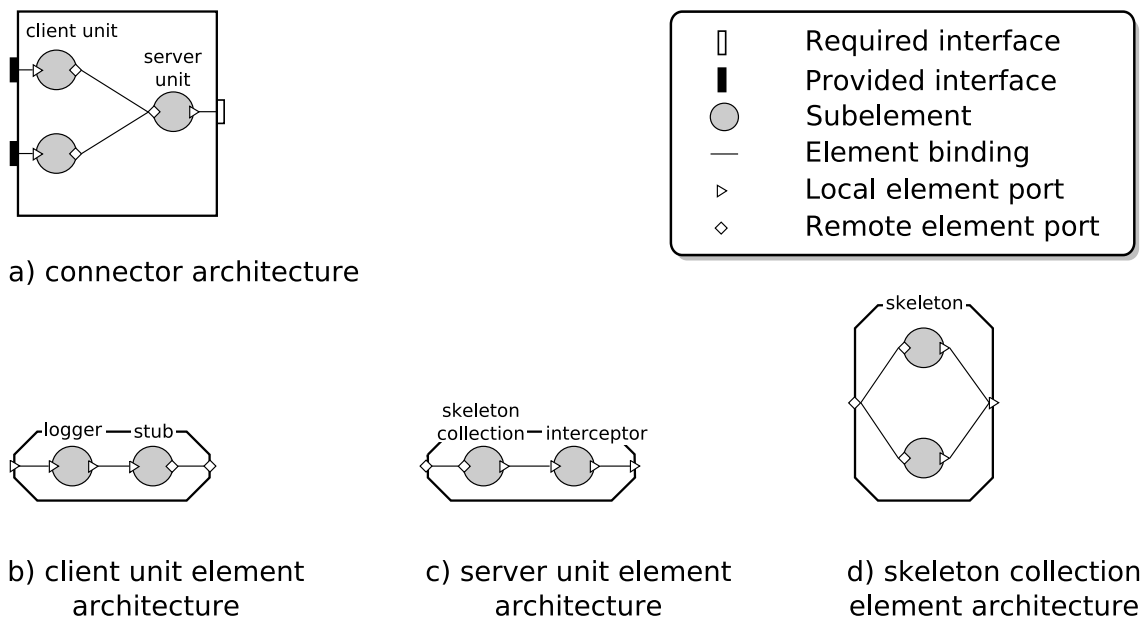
client unit
server unit

Required interface
Provided interface
Subelement
Element binding
Local element port
Remote element port

a) connector architecture

skeleton

logger stub

skeleton collection interceptor

b) client unit element architecture

c) server unit element architecture

d) skeleton collection element architecture